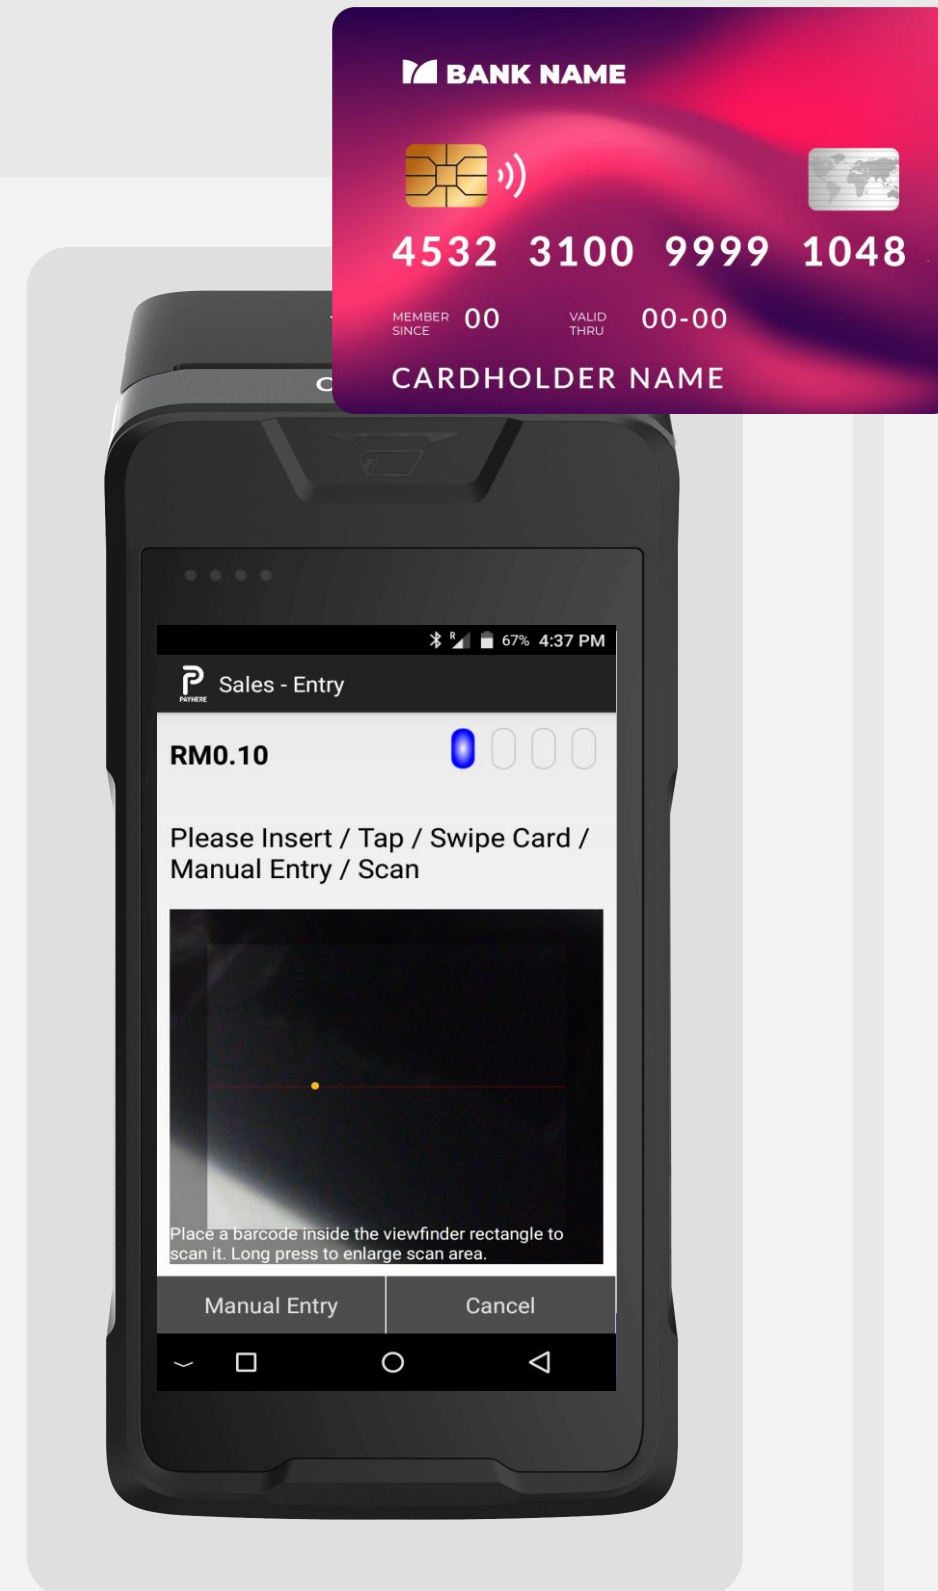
BANK NAME

4532 3100 9999 1048

MEMBER SINCE 00 VALID THRU 00-00

CARDHOLDER NAME

67% 4:37 PM

PAYHERE Sales - Entry

RM0.10

Please Insert / Tap / Swipe Card / Manual Entry / Scan

Place a barcode inside the viewfinder rectangle to scan it. Long press to enlarge scan area.

Manual Entry | Cancel